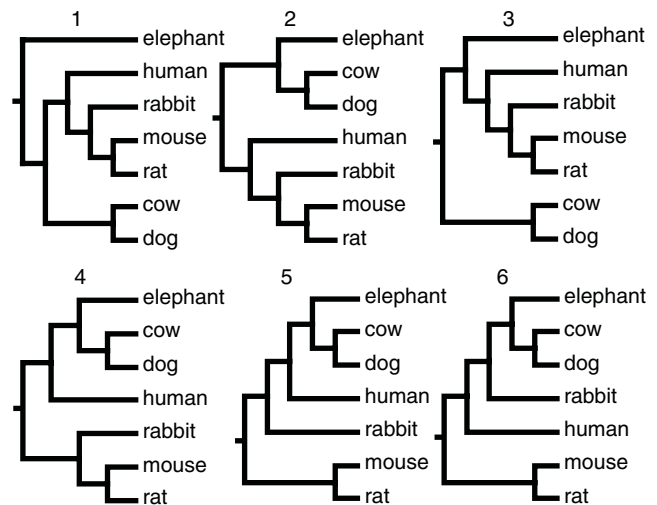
1
elephant
human
rabbit
mouse
rat
cow
dog

2
elephant
cow
dog
human
rabbit
mouse
rat

3
elephant
human
rabbit
mouse
rat
cow
dog

4
elephant
cow
dog
human
rabbit
mouse
rat

5
elephant
cow
dog
human
rabbit
mouse
rat

6
elephant
cow
dog
rabbit
human
mouse
rat